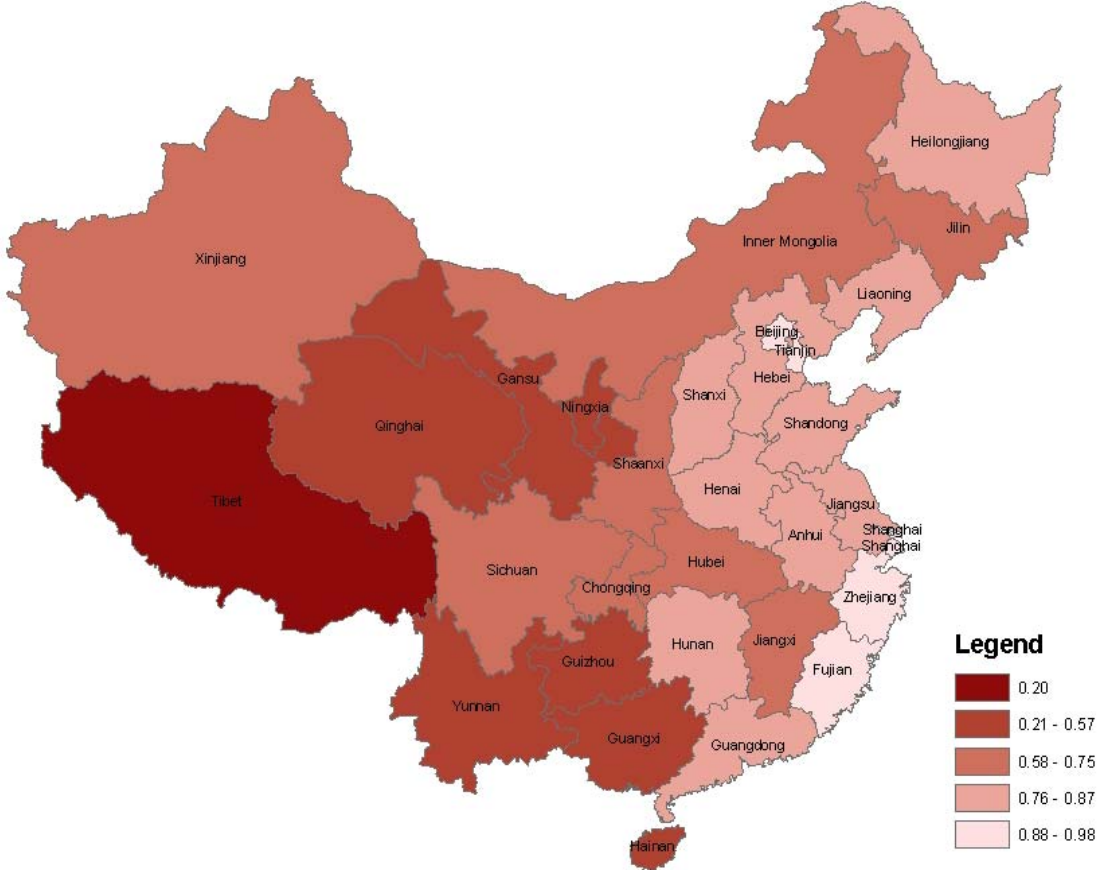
Heilongjiang
Jilin
Inner Mongolia
Xinjiang
Liaoning
Beijing
Tianjin
Gansu
Hebei
Ningxia
Shanxi
Qinghai
Shandong
Shaanxi
Tibet
Henai
Jiangsu
Anhui
Shanghai
Shanghai
Sichuan
Chongqing
Hubei
Zhejiang
Hunan
Jiangxi
Guizhou
Fujian
Yunnan
Guangxi
Guangdong
Hainan

Legend
0.20
0.21 - 0.57
0.58 - 0.75
0.76 - 0.87
0.88 - 0.98